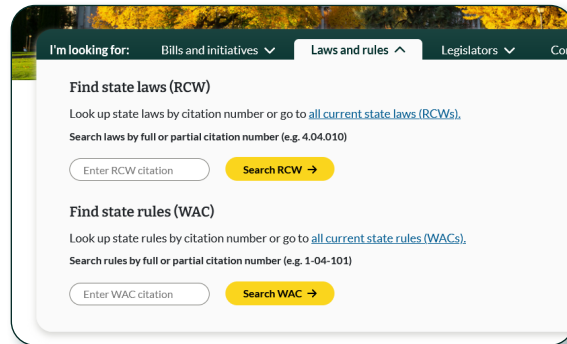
I'm looking for: Bills and initiatives ∨ Laws and rules ∧ Legislators ∨ Co

Find state laws (RCW)

Look up state laws by citation number or go to all current state laws (RCWs).

Search laws by full or partial citation number (e.g. 4.04.010)

Enter RCW citation

Search RCW →

Find state rules (WAC)

Look up state rules by citation number or go to all current state rules (WACs).

Search rules by full or partial citation number (e.g. 1-04-101)

Enter WAC citation

Search WAC →